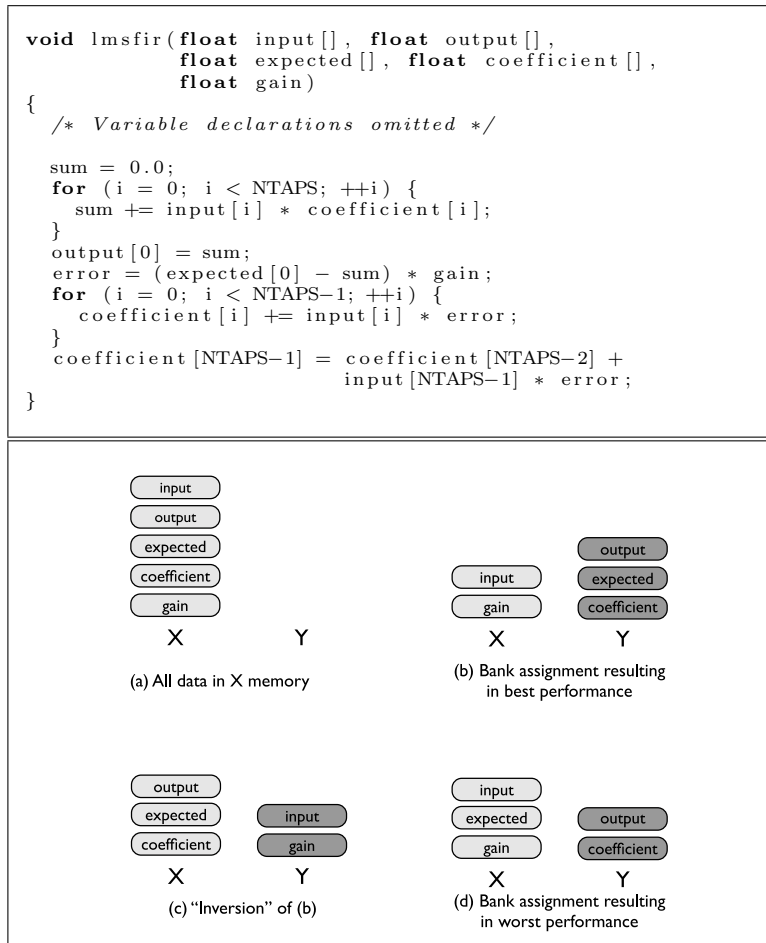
```
void lmsfir(float input[], float output[],
            float expected[], float coefficient[],
            float gain)
{
  /* Variable declarations omitted */

  sum = 0.0;
  for (i = 0; i < NTAPS; ++i) {
    sum += input[i] * coefficient[i];
  }
  output[0] = sum;
  error = (expected[0] - sum) * gain;
  for (i = 0; i < NTAPS-1; ++i) {
    coefficient[i] += input[i] * error;
  }
  coefficient[NTAPS-1] = coefficient[NTAPS-2] +
                         input[NTAPS-1] * error;
}
```

input
output
expected
coefficient
gain
X Y
(a) All data in X memory

input
gain
X
output
expected
coefficient
Y
(b) Bank assignment resulting in best performance

output
expected
coefficient
X
input
gain
Y
(c) "Inversion" of (b)

input
expected
gain
X
output
coefficient
Y
(d) Bank assignment resulting in worst performance